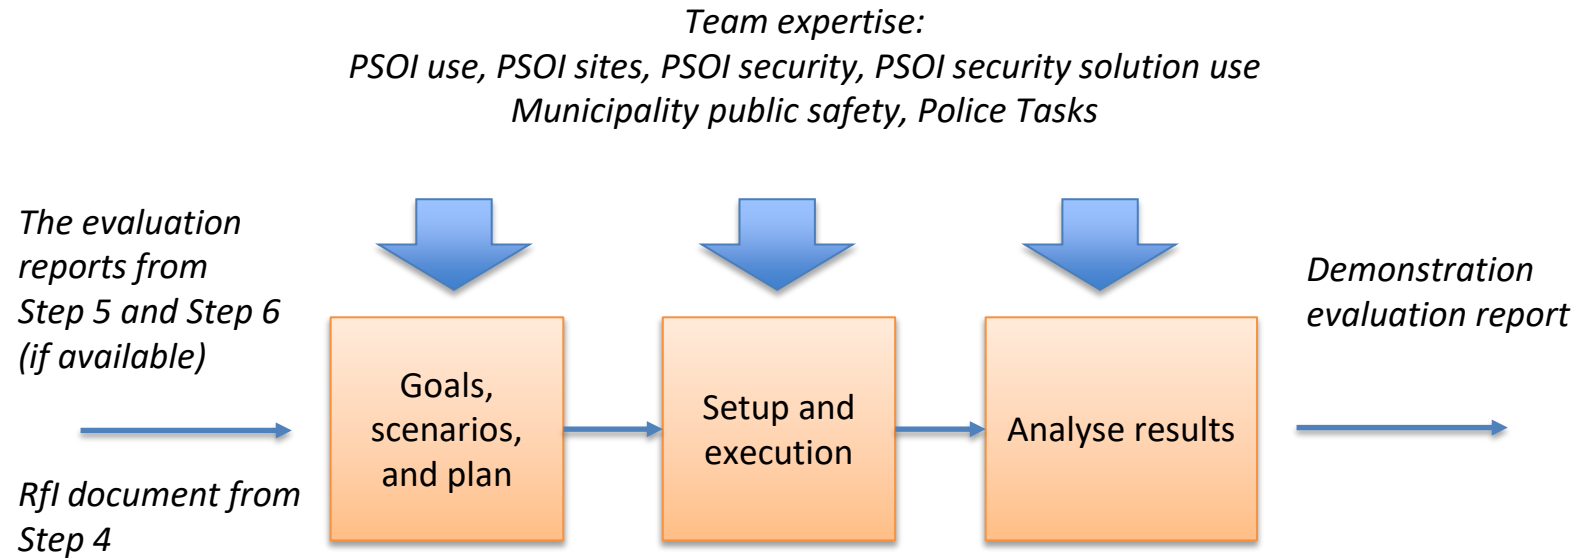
Team expertise:
PSOI use, PSOI sites, PSOI security, PSOI security solution use
Municipality public safety, Police Tasks

The evaluation reports from Step 5 and Step 6 (if available)

RfI document from Step 4

Goals, scenarios, and plan

Setup and execution

Analyse results

Demonstration evaluation report